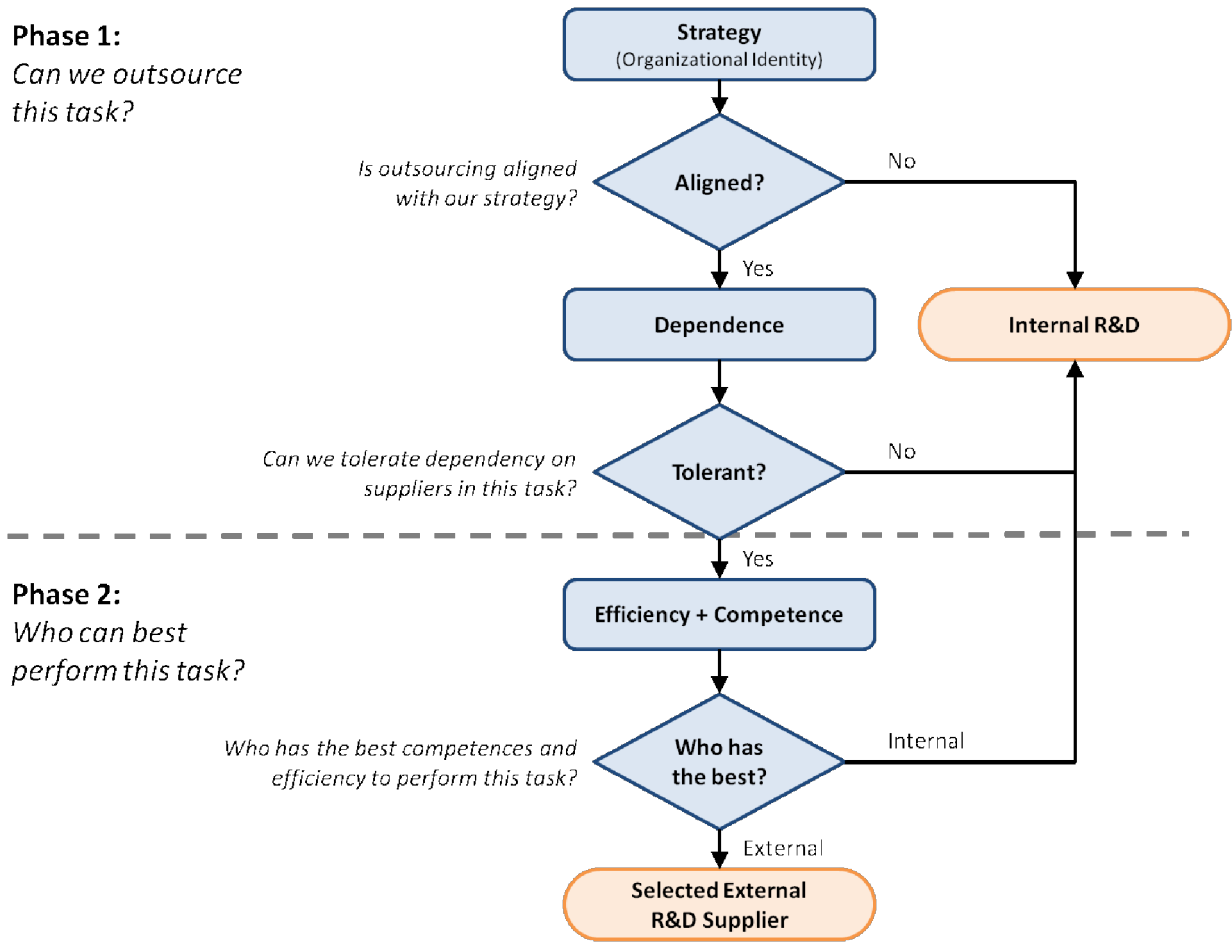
Phase 1:
Can we outsource this task?

Strategy
(Organizational Identity)

Is outsourcing aligned with our strategy?

Aligned?

No

Yes

Dependence

Internal R&D

Can we tolerate dependency on suppliers in this task?

Tolerant?

No

Yes

Phase 2:
Who can best perform this task?

Efficiency + Competence

Who has the best competences and efficiency to perform this task?

Who has the best?

Internal

External

Selected External R&D Supplier